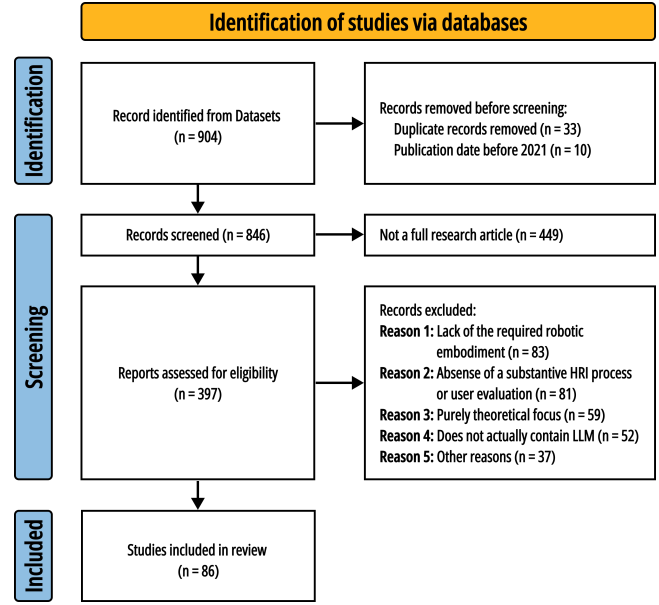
Identification of studies via databases

Identification

Record identified from Datasets (n = 904)

Records removed before screening:
Duplicate records removed (n = 33)
Publication date before 2021 (n = 10)

Screening

Records screened (n = 846)

Not a full research article (n = 449)

Reports assessed for eligibility (n = 397)

Records excluded:
**Reason 1:** Lack of the required robotic embodiment (n = 83)
**Reason 2:** Absense of a substantive HRI process or user evaluation (n = 81)
**Reason 3:** Purely theoretical focus (n = 59)
**Reason 4:** Does not actually contain LLM (n = 52)
**Reason 5:** Other reasons (n = 37)

Included

Studies included in review (n = 86)